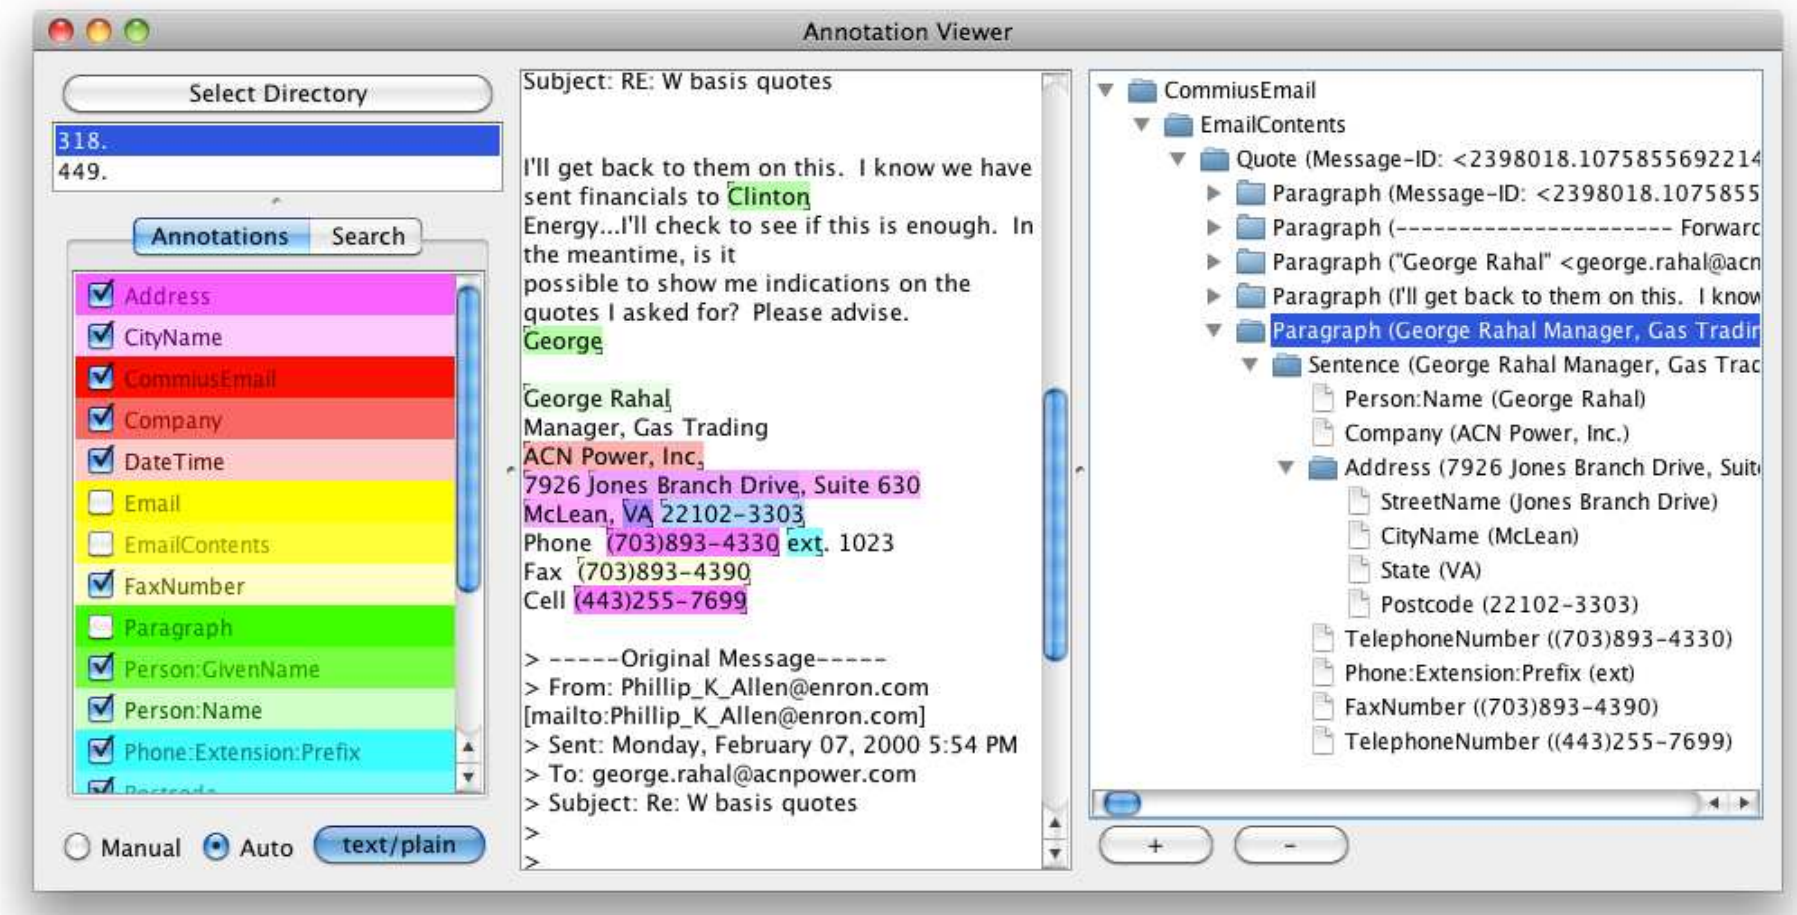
Annotation Viewer

Select Directory

318.
449.

Annotations | Search

Address
CityName
CommiusEmail
Company
DateTime
Email
EmailContents
FaxNumber
Paragraph
Person:GivenName
Person:Name
Phone:Extension:Prefix
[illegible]

Manual | Auto | text/plain

Subject: RE: W basis quotes

I'll get back to them on this. I know we have sent financials to Clinton Energy...I'll check to see if this is enough. In the meantime, is it
possible to show me indications on the quotes I asked for? Please advise.
George

George Rahal
Manager, Gas Trading
ACN Power, Inc.
7926 Jones Branch Drive, Suite 630
McLean, VA 22102-3303
Phone (703)893-4330 ext. 1023
Fax (703)893-4390
Cell (443)255-7699

> -----Original Message-----
> From: Phillip_K_Allen@enron.com
[mailto:Phillip_K_Allen@enron.com]
> Sent: Monday, February 07, 2000 5:54 PM
> To: george.rahal@acnpower.com
> Subject: Re: W basis quotes
>
>

CommiusEmail
EmailContents
Quote (Message-ID: <2398018.1075855692214
Paragraph (Message-ID: <2398018.1075855
Paragraph (---------------------- Forwarc
Paragraph ("George Rahal" <george.rahal@acn
Paragraph (I'll get back to them on this. I know
Paragraph (George Rahal Manager, Gas Tradin
Sentence (George Rahal Manager, Gas Trac
Person:Name (George Rahal)
Company (ACN Power, Inc.)
Address (7926 Jones Branch Drive, Suit
StreetName (Jones Branch Drive)
CityName (McLean)
State (VA)
Postcode (22102-3303)
TelephoneNumber ((703)893-4330)
Phone:Extension:Prefix (ext)
FaxNumber ((703)893-4390)
TelephoneNumber ((443)255-7699)

+ | -